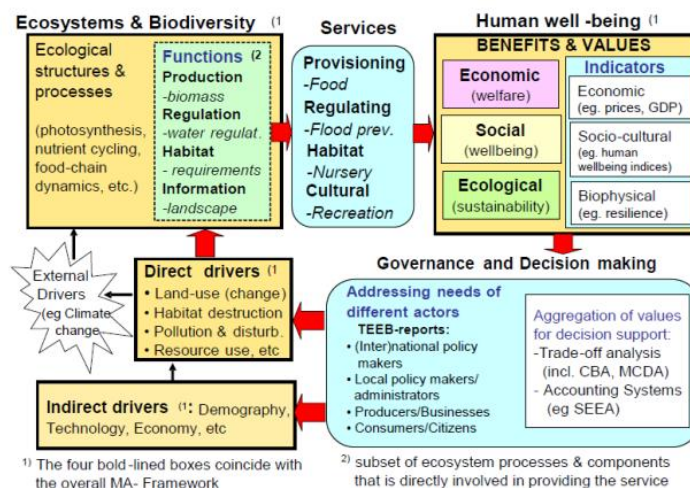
Ecosystems & Biodiversity (1

Ecological structures & processes

(photosynthesis, nutrient cycling, food-chain dynamics, etc.)

Functions (2
Production
-biomass
Regulation
-water regulat.
Habitat
- requirements
Information
-landscape

Services

Provisioning
-Food
Regulating
-Flood prev.
Habitat
-Nursery
Cultural
-Recreation

Human well -being (1

BENEFITS & VALUES

Economic
(welfare)

Social
(wellbeing)

Ecological
(sustainability)

Indicators

Economic
(eg. prices, GDP)

Socio-cultural
(eg. human wellbeing indices)

Biophysical
(eg. resilience)

External Drivers
(eg Climate change)

Direct drivers (1
• Land-use (change)
• Habitat destruction
• Pollution & disturb.
• Resource use, etc

Governance and Decision making

Addressing needs of different actors
TEEB-reports:
• (Inter)national policy makers
• Local policy makers/ administrators
• Producers/Businesses
• Consumers/Citizens

Aggregation of values for decision support:
-Trade-off analysis (incl. CBA, MCDA)
- Accounting Systems (eg SEEA)

Indirect drivers (1: Demography, Technology, Economy, etc

1) The four bold-lined boxes coincide with the overall MA- Framework

2) subset of ecosystem processes & components that is directly involved in providing the service